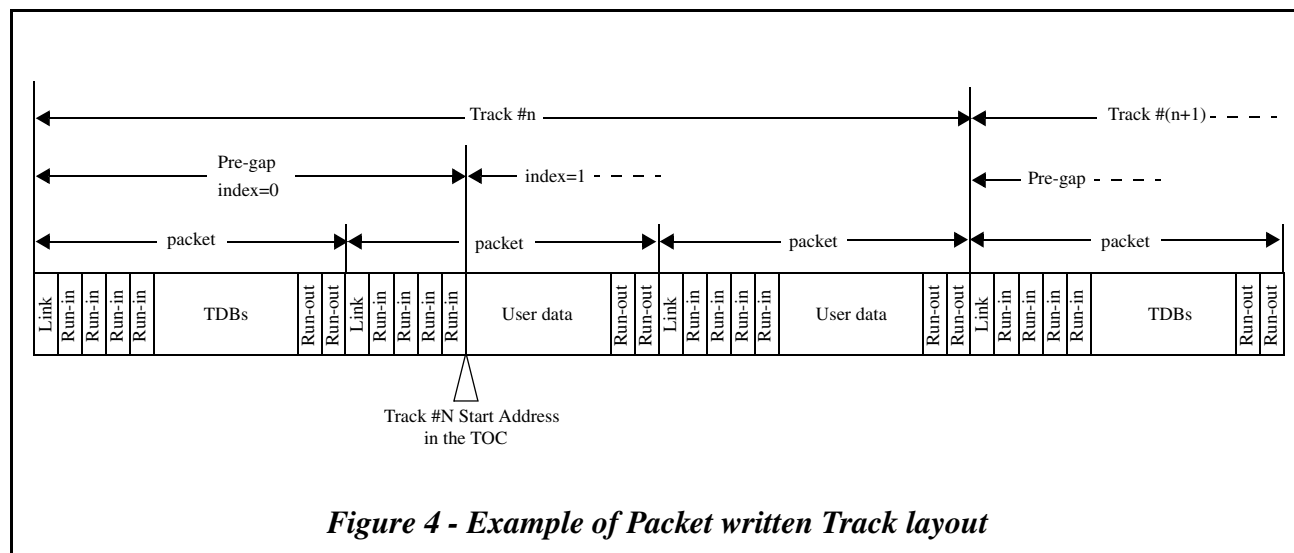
Track #n

Track #(n+1)

Pre-gap
index=0

index=1

Pre-gap

packet

packet

packet

packet

| Link | Run-in | Run-in | Run-in | Run-in | TDBs | Run-out | Run-out | Link | Run-in | Run-in | Run-in | Run-in | User data | Run-out | Run-out | Link | Run-in | Run-in | Run-in | Run-in | User data | Run-out | Run-out | Link | Run-in | Run-in | Run-in | Run-in | TDBs | Run-out | Run-out |
|---|---|---|---|---|---|---|---|---|---|---|---|---|---|---|---|---|---|---|---|---|---|---|---|---|---|---|---|---|---|---|---|

Track #N Start Address
in the TOC

Figure 4 - Example of Packet written Track layout